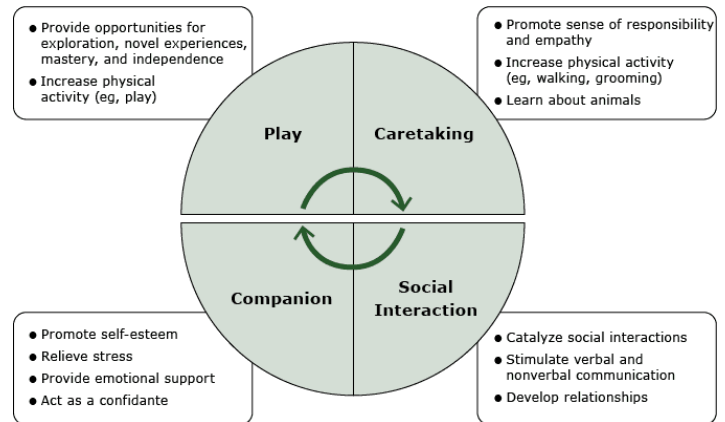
● Provide opportunities for exploration, novel experiences, mastery, and independence
● Increase physical activity (eg, play)

● Promote sense of responsibility and empathy
● Increase physical activity (eg, walking, grooming)
● Learn about animals

Play

Caretaking

Companion

Social Interaction

● Promote self-esteem
● Relieve stress
● Provide emotional support
● Act as a confidante

● Catalyze social interactions
● Stimulate verbal and nonverbal communication
● Develop relationships